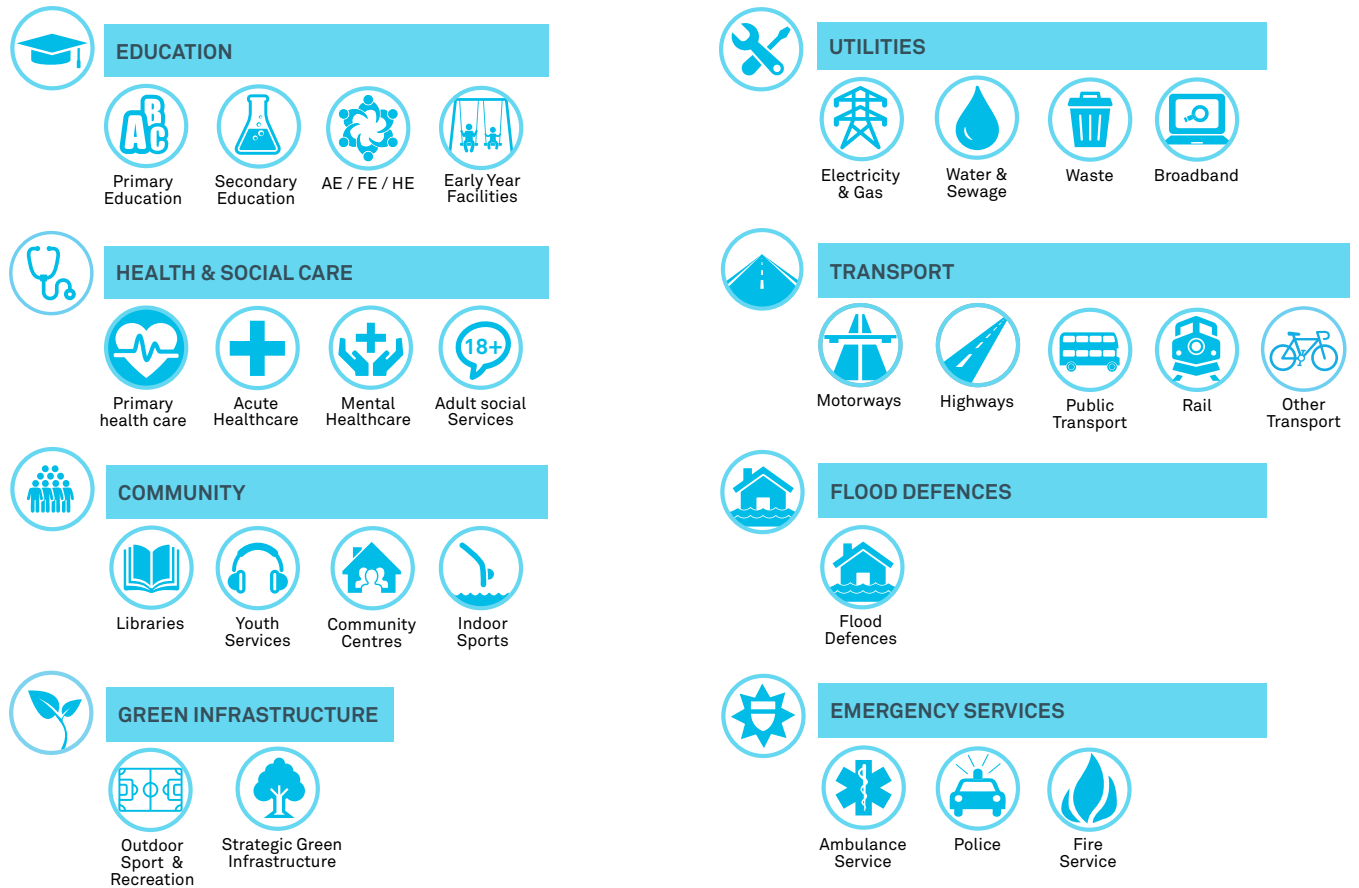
EDUCATION

Primary Education

Secondary Education

AE / FE / HE

Early Year Facilities

HEALTH & SOCIAL CARE

18+

Primary health care

Acute Healthcare

Mental Healthcare

Adult social Services

COMMUNITY

Libraries

Youth Services

Community Centres

Indoor Sports

GREEN INFRASTRUCTURE

Outdoor Sport & Recreation

Strategic Green Infrastructure

UTILITIES

Electricity & Gas

Water & Sewage

Waste

Broadband

TRANSPORT

Motorways

Highways

Public Transport

Rail

Other Transport

FLOOD DEFENCES

Flood Defences

EMERGENCY SERVICES

Ambulance Service

Police

Fire Service